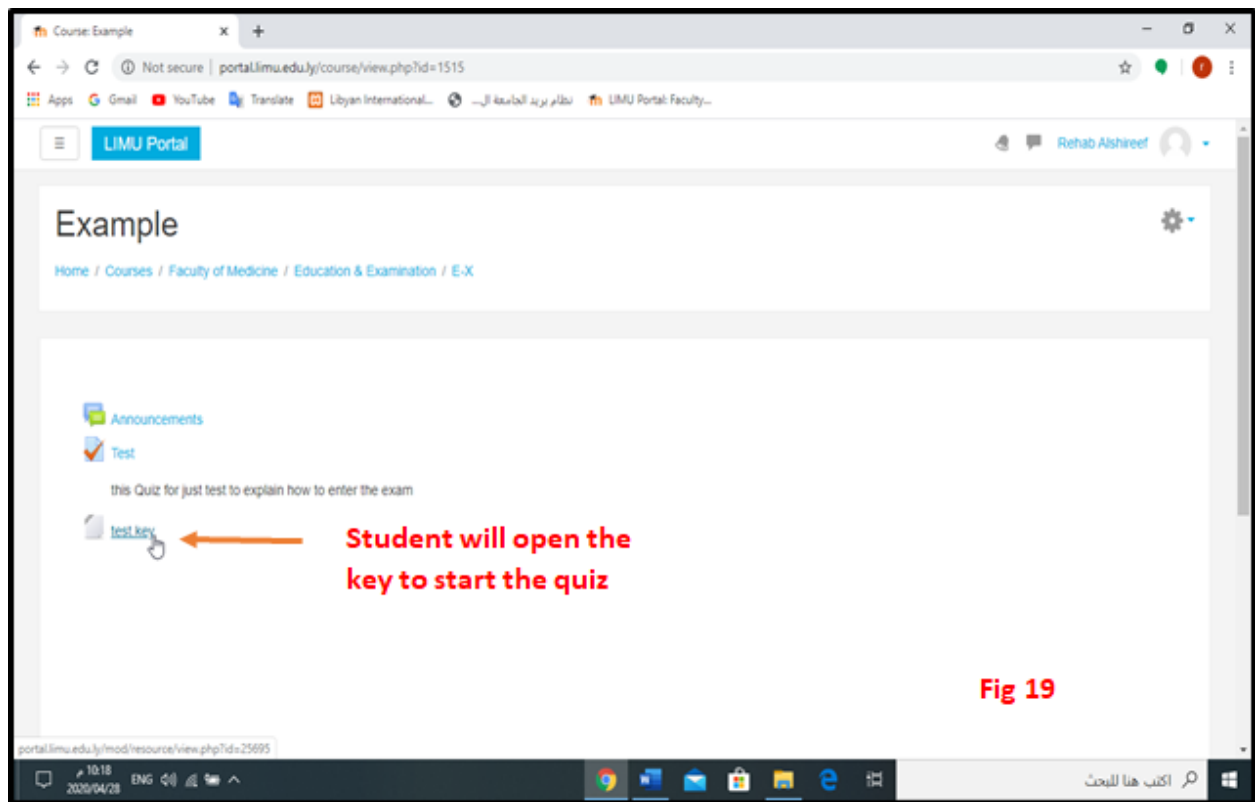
Course: Example

Not secure | portal.limu.edu.ly/course/view.php?id=1515

Apps Gmail YouTube Translate Libyan International... نظام بريد الجامعة ال... LIMU Portal: Faculty...

LIMU Portal

Rehab Alshireef

Example

Home / Courses / Faculty of Medicine / Education & Examination / E-X

Announcements

Test

this Quiz for just test to explain how to enter the exam

test key

Student will open the key to start the quiz

Fig 19

portal.limu.edu.ly/mod/resource/view.php?id=25695

10:18 م
2020/04/28 ENG

اكتب هنا للبحث